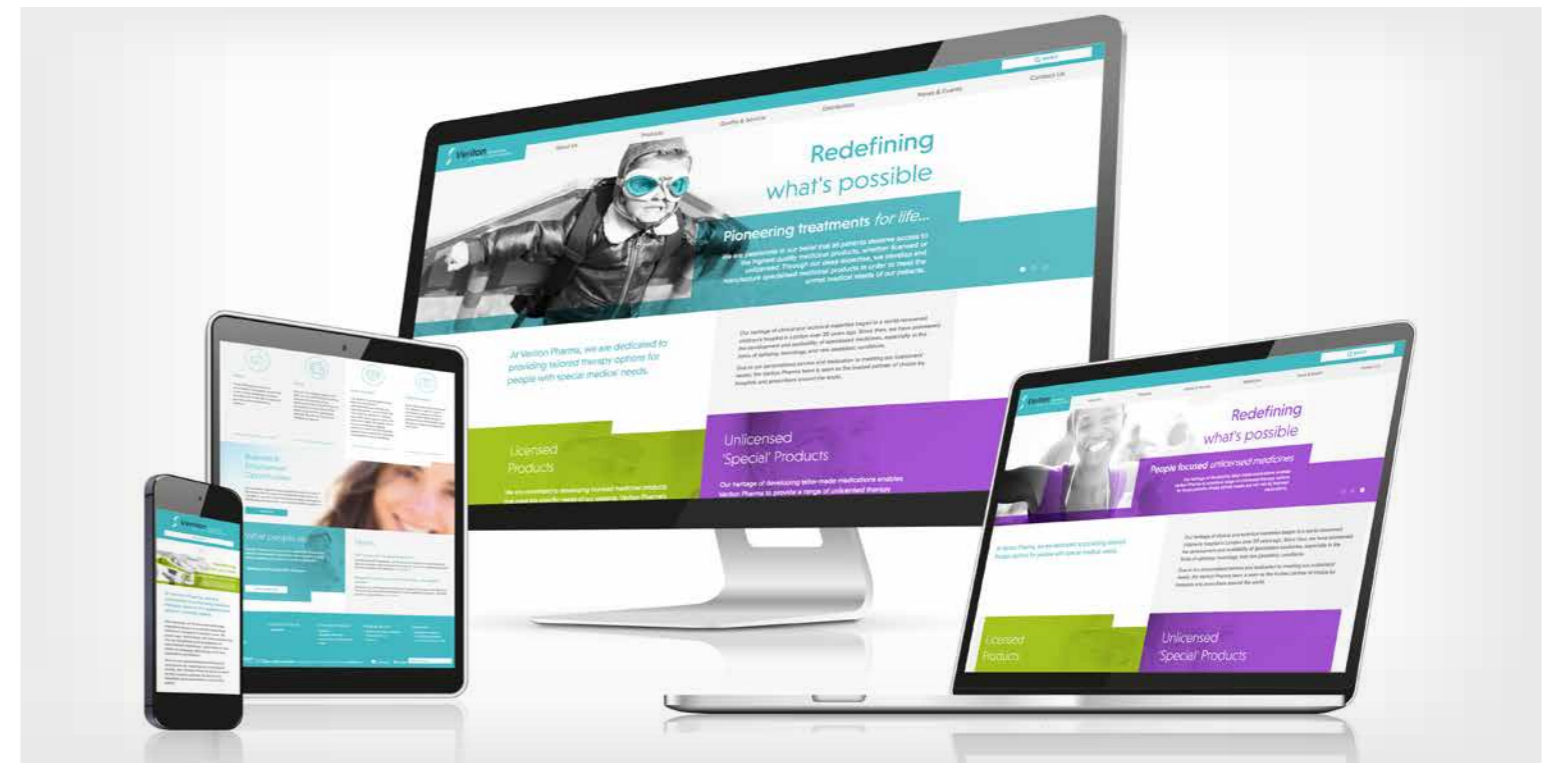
Contact Us

Veriton

About Us

Products

Quality & Service

Distribution

News & Events

Redefining what's possible

Pioneering treatments for life...

We are passionate in our belief that all patients deserve access to the highest quality medicinal products, whether licensed or unlicensed. Through our vast expertise, we develop and manufacture specialised medicinal products in order to meet the unmet medical needs of our patients.

At Veriton Pharma, we are dedicated to providing tailored therapy options for people with special medical needs.

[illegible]

Licensed Products

Unlicensed 'Special' Products

Our heritage of developing tailor-made medications enables Veriton Pharma to provide a range of unlicensed therapy

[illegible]

Business & Development Opportunities

What people say

News

Veriton

Redefining what's possible

People focused unlicensed medicines

At Veriton Pharma, we are dedicated to providing tailored therapy options for people with special medical needs.

Licensed Products

Unlicensed 'Special' Products